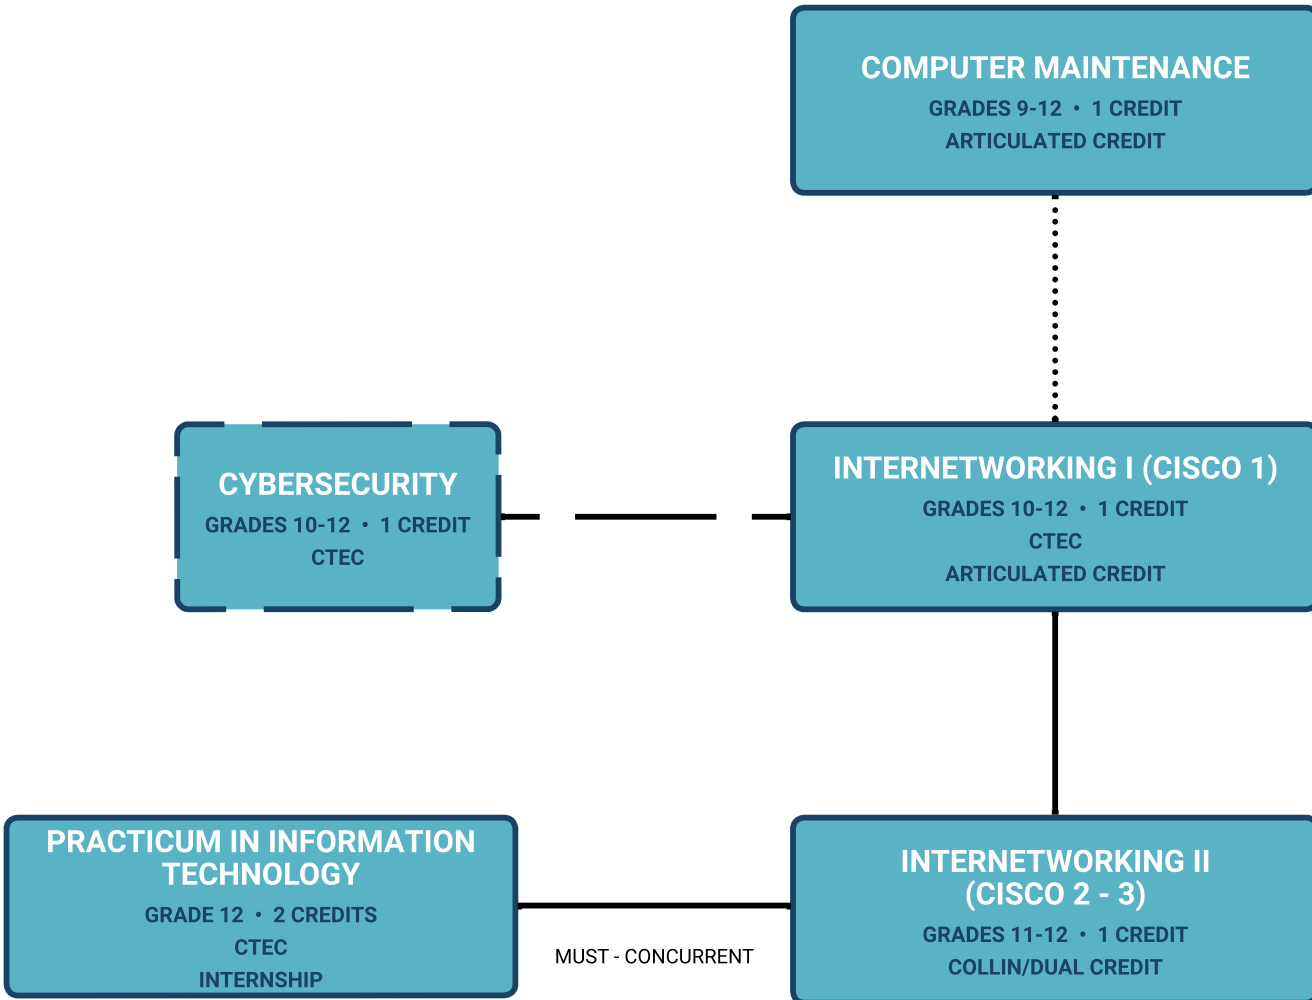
COMPUTER MAINTENANCE
GRADES 9-12 • 1 CREDIT
ARTICULATED CREDIT

CYBERSECURITY
GRADES 10-12 • 1 CREDIT
CTEC

INTERNETWORKING I (CISCO 1)
GRADES 10-12 • 1 CREDIT
CTEC
ARTICULATED CREDIT

PRACTICUM IN INFORMATION TECHNOLOGY
GRADE 12 • 2 CREDITS
CTEC
INTERNSHIP

MUST - CONCURRENT

INTERNETWORKING II (CISCO 2 - 3)
GRADES 11-12 • 1 CREDIT
COLLIN/DUAL CREDIT